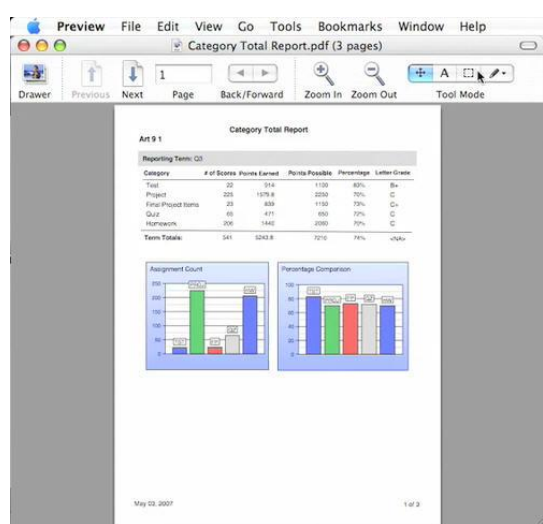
Preview File Edit View Go Tools Bookmarks Window Help

Category Total Report.pdf (3 pages)

Drawer Previous Next 1 Page Back/Forward Zoom In Zoom Out A Tool Mode

Category Total Report

Art 9 1

Reporting Term: Q3

| Category | # of Scores | Points Earned | Points Possible | Percentage | Letter Grade |
|---|---|---|---|---|---|
| Test | 22 | 914 | 1100 | 83% | B+ |
| Project | 225 | 1575.8 | 2250 | 70% | C |
| Final Project Items | 23 | 833 | 1150 | 73% | C+ |
| Quiz | 65 | 471 | 650 | 72% | C |
| Homework | 206 | 1440 | 2060 | 70% | C |
| Term Totals: | 541 | 5243.8 | 7210 | 74% | <NA> |

Assignment Count

250
200
150
100
50
0

Percentage Comparison

100
80
60
40
20
0

May 02, 2007

1 of 3